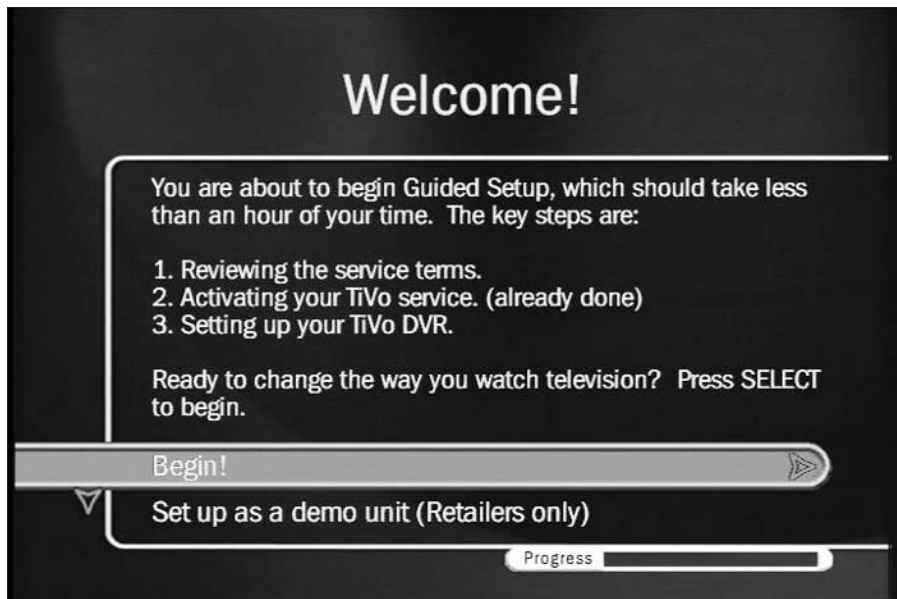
Welcome!

You are about to begin Guided Setup, which should take less than an hour of your time. The key steps are:

1. Reviewing the service terms.
2. Activating your TiVo service. (already done)
3. Setting up your TiVo DVR.

Ready to change the way you watch television? Press SELECT to begin.

Begin!

Set up as a demo unit (Retailers only)

Progress